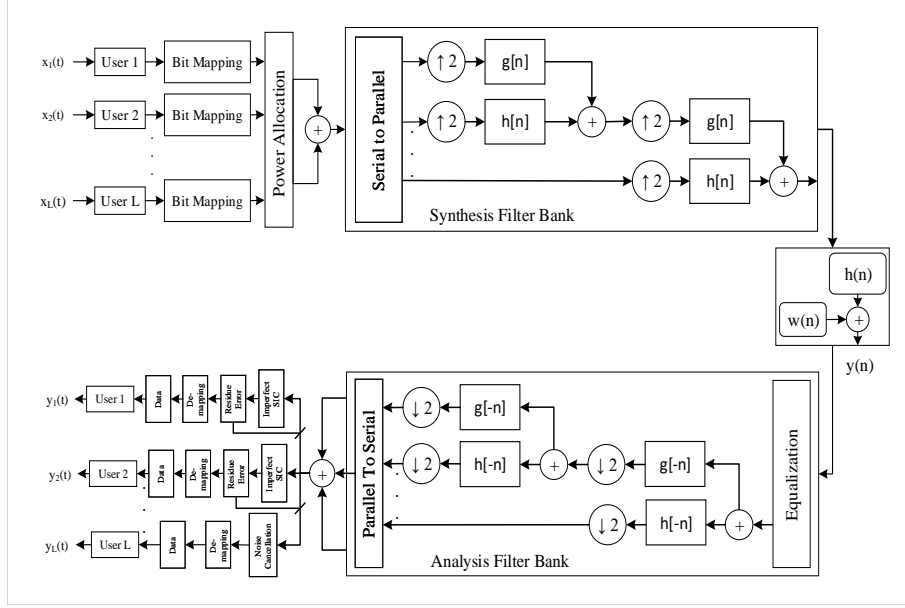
$x_1(t)$ User 1 Bit Mapping
$x_2(t)$ User 2 Bit Mapping
$x_L(t)$ User L Bit Mapping
Power Allocation
+
Serial to Parallel
↑2 g[n]
↑2 h[n]
+
↑2 g[n]
↑2 h[n]
+
Synthesis Filter Bank
h(n)
w(n)
+
y(n)
$y_1(t)$ User 1 Data De-mapping Residue Error Imperfect SIC
$y_2(t)$ User 2 Data De-mapping Residue Error Imperfect SIC
$y_L(t)$ User L Data De-mapping Noise Cancellation
+
Parallel To Serial
↓2 g[-n]
↓2 h[-n]
+
↓2 g[-n]
↓2 h[-n]
+
Equalization
Analysis Filter Bank